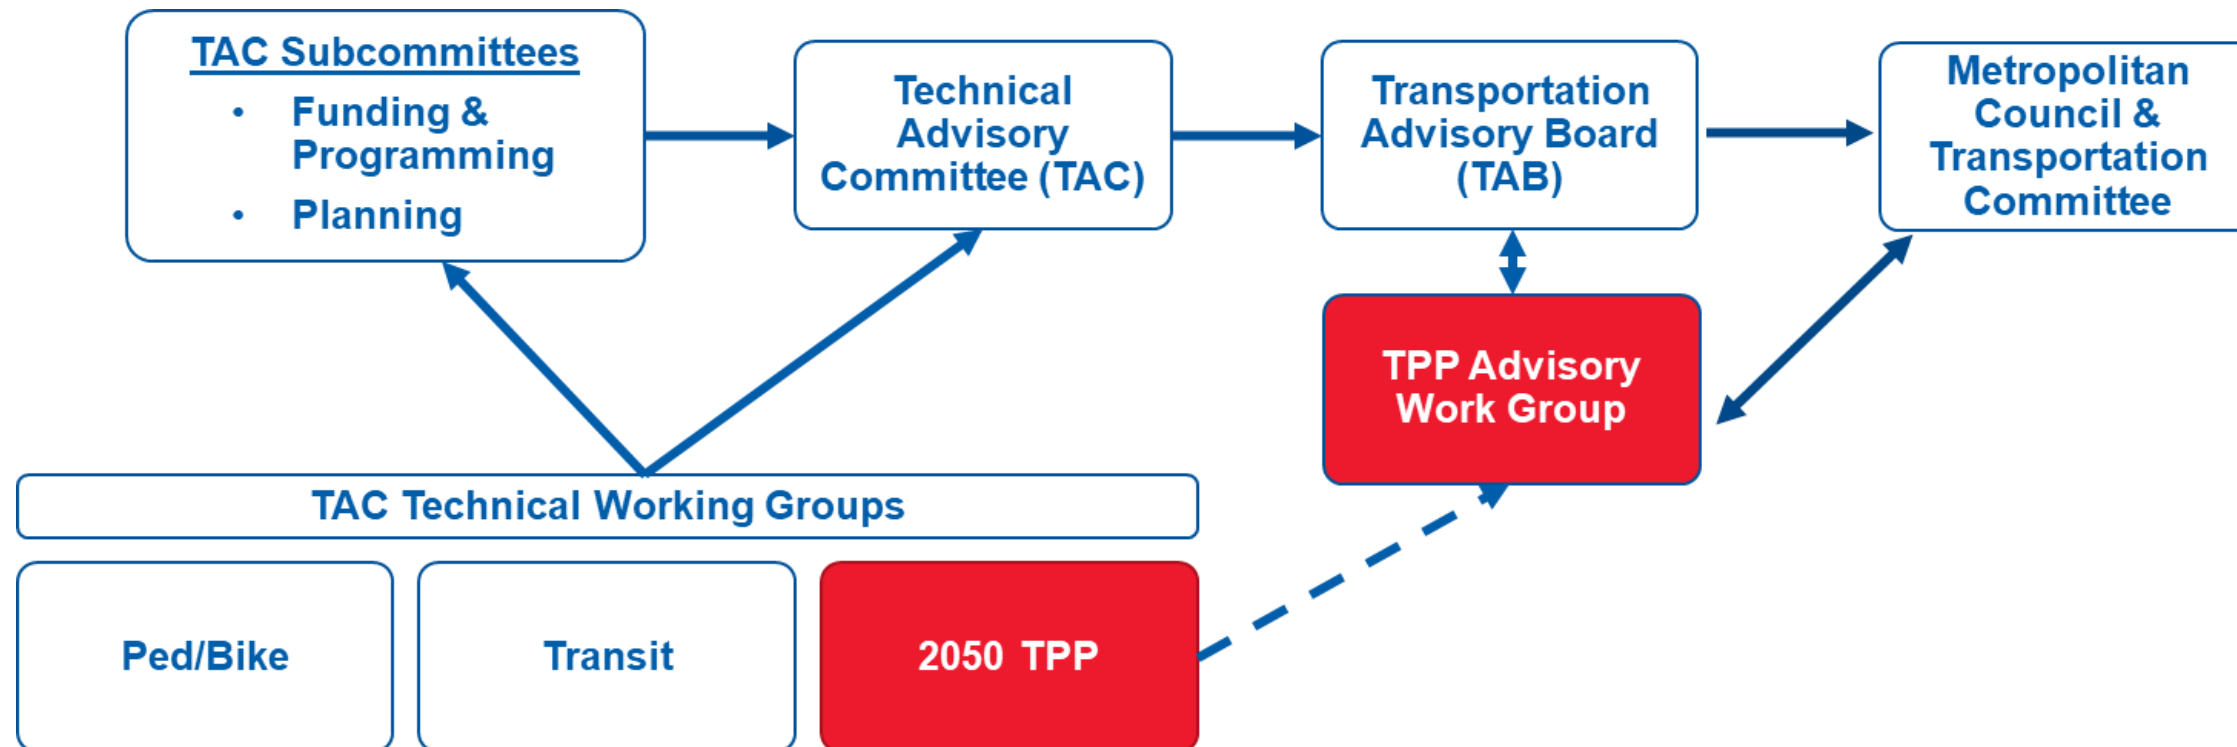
TAC Subcommittees
• Funding & Programming
• Planning

Technical Advisory Committee (TAC)

Transportation Advisory Board (TAB)

Metropolitan Council & Transportation Committee

TPP Advisory Work Group

TAC Technical Working Groups

Ped/Bike

Transit

2050 TPP